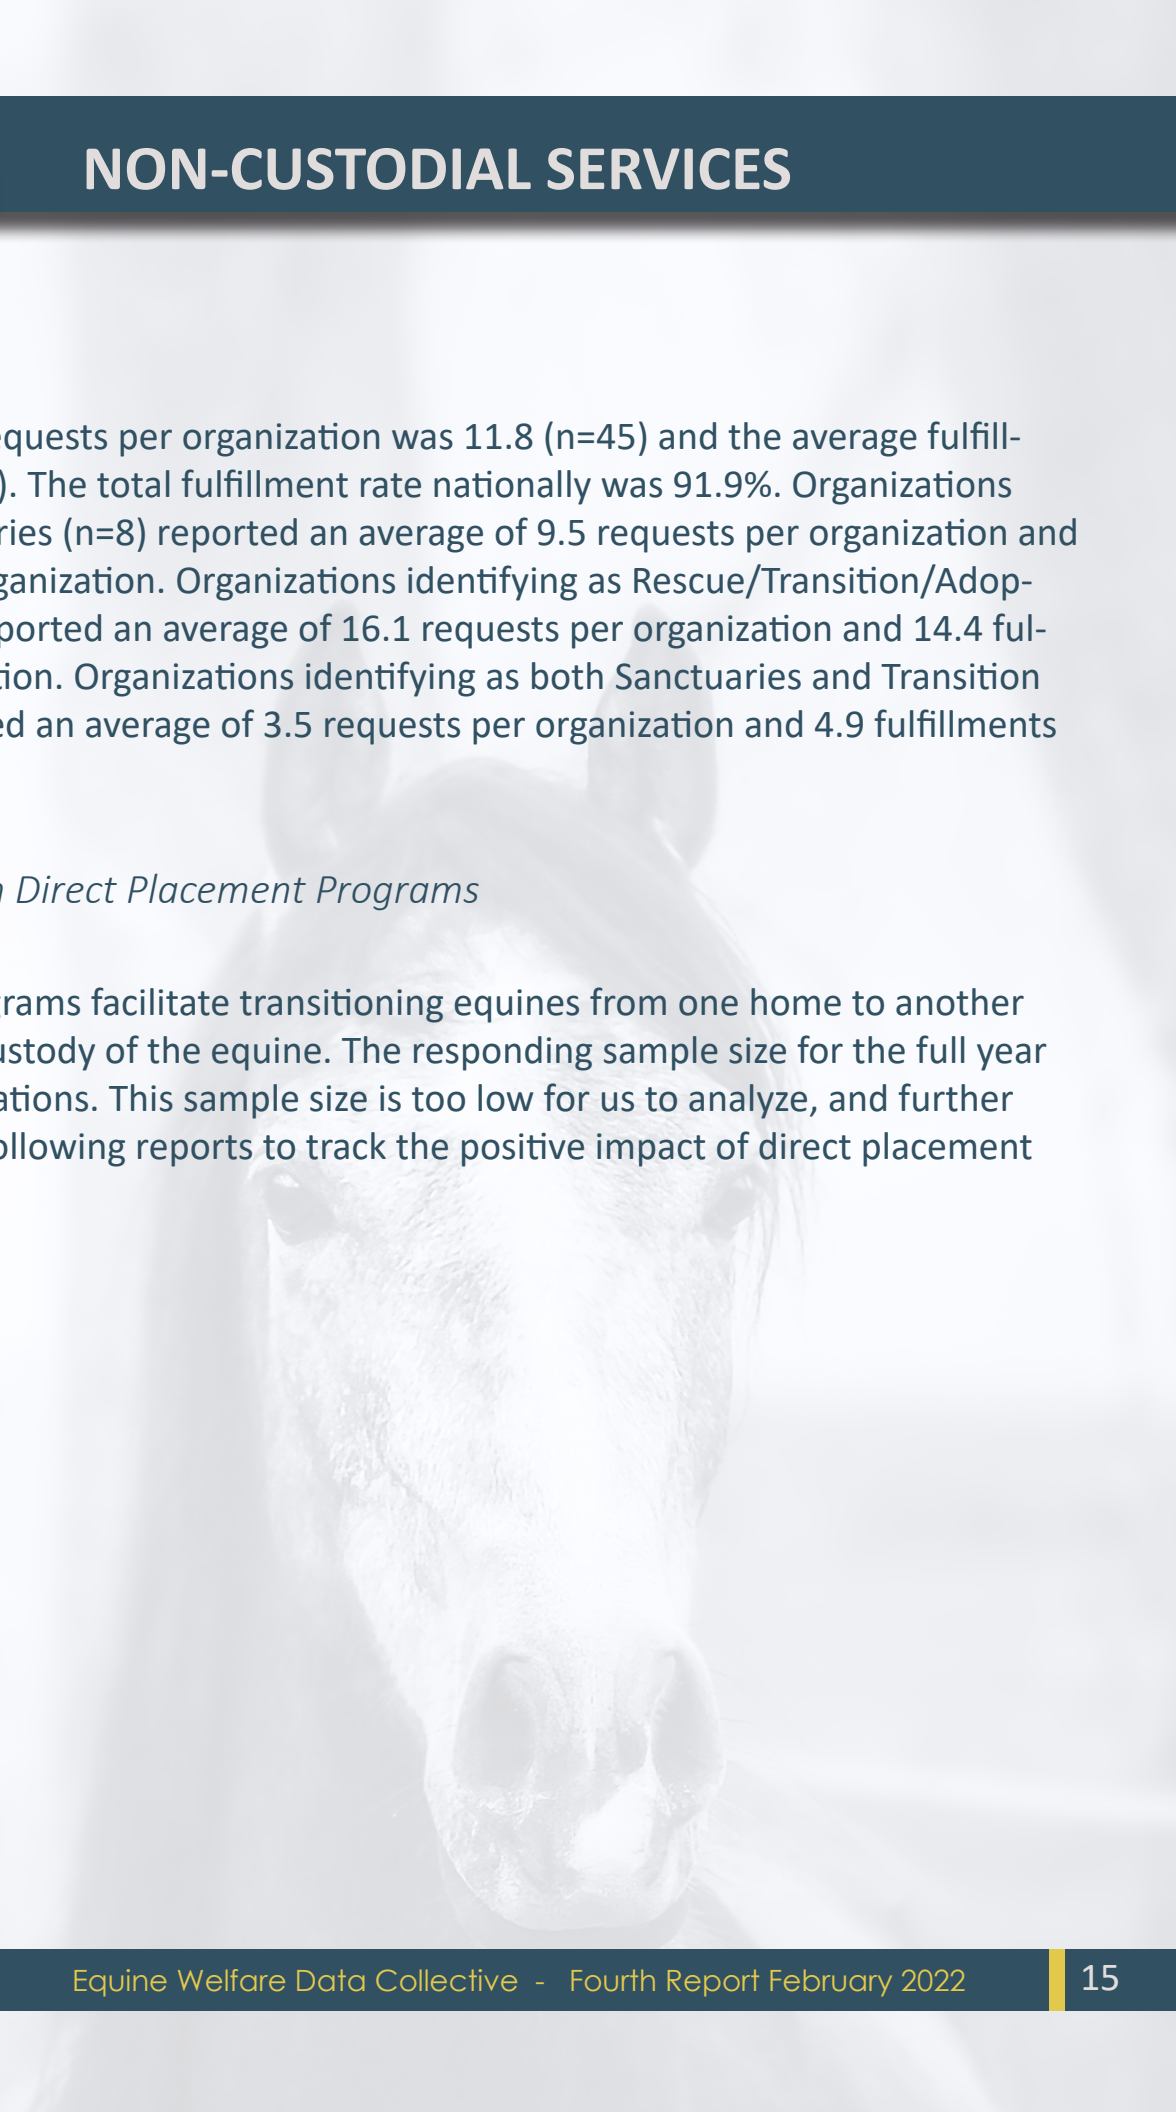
NON-CUSTODIAL SERVICES

quests per organization was 11.8 (n=45) and the average fulfill-). The total fulfillment rate nationally was 91.9%. Organizations ries (n=8) reported an average of 9.5 requests per organization and ganization. Organizations identifying as Rescue/Transition/Adop-ported an average of 16.1 requests per organization and 14.4 ful-tion. Organizations identifying as both Sanctuaries and Transition ed an average of 3.5 requests per organization and 4.9 fulfillments

Direct Placement Programs

rams facilitate transitioning equines from one home to another ustody of the equine. The responding sample size for the full year ations. This sample size is too low for us to analyze, and further ollowing reports to track the positive impact of direct placement

Equine Welfare Data Collective - Fourth Report February 2022 15